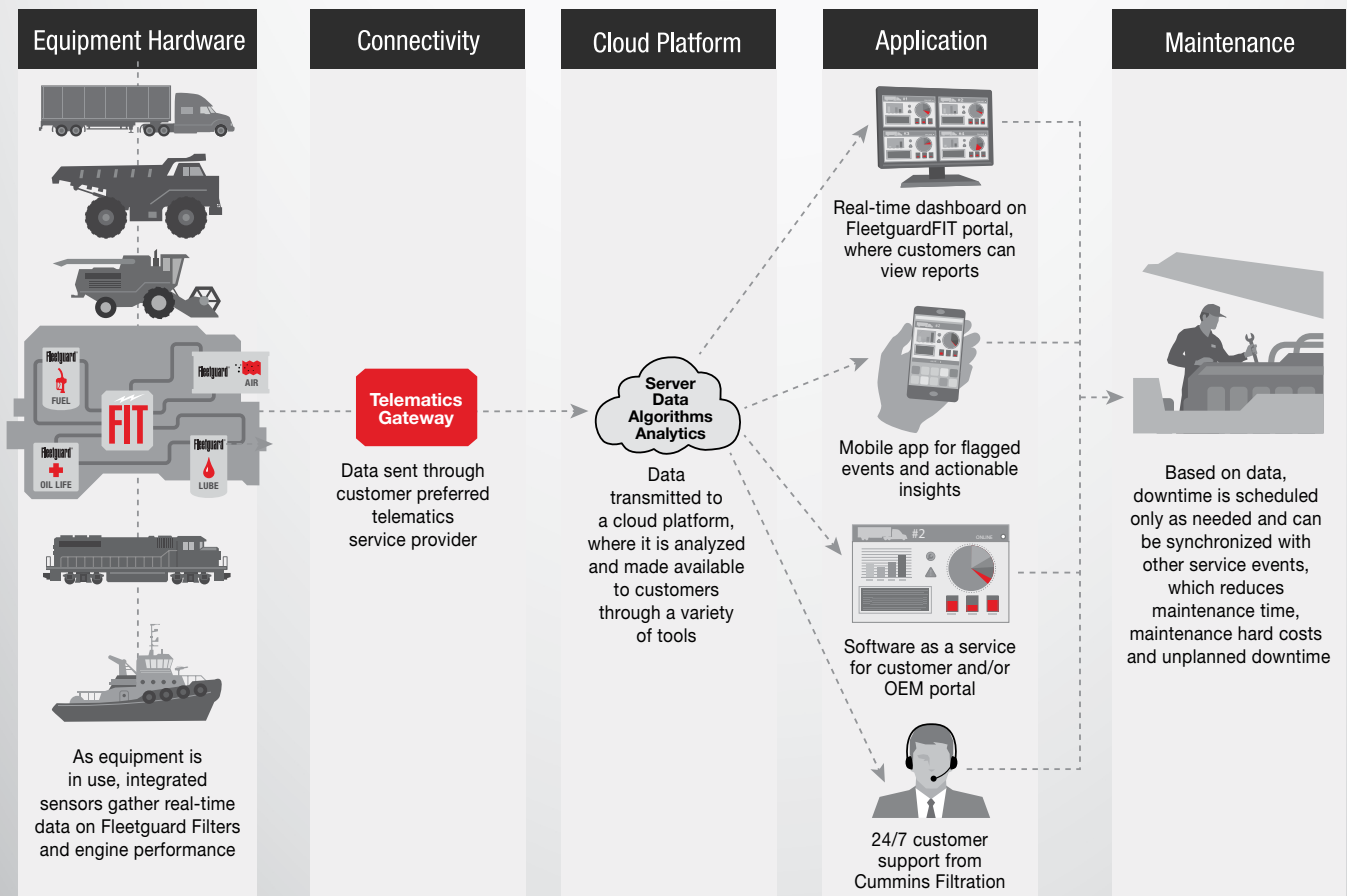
Equipment Hardware

Fleetguard FUEL

Fleetguard AIR

FIT

Fleetguard OIL LIFE

Fleetguard LUBE

As equipment is in use, integrated sensors gather real-time data on Fleetguard Filters and engine performance

Connectivity

Telematics Gateway

Data sent through customer preferred telematics service provider

Cloud Platform

Server Data Algorithms Analytics

Data transmitted to a cloud platform, where it is analyzed and made available to customers through a variety of tools

Application

Real-time dashboard on FleetguardFIT portal, where customers can view reports

Mobile app for flagged events and actionable insights

#2

Software as a service for customer and/or OEM portal

24/7 customer support from Cummins Filtration

Maintenance

Based on data, downtime is scheduled only as needed and can be synchronized with other service events, which reduces maintenance time, maintenance hard costs and unplanned downtime